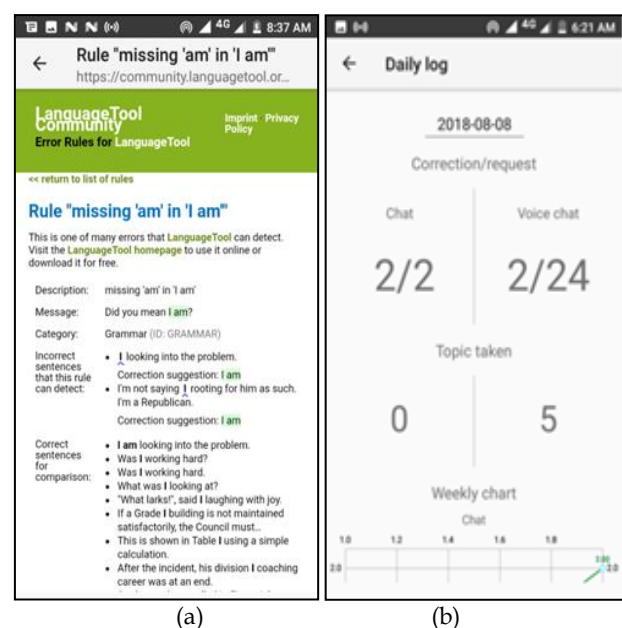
4G 8:37 AM

Rule "missing 'am' in 'I am'"
https://community.languagetool.or...

LanguageTool Community
Error Rules for LanguageTool

Imprint Privacy Policy

<< return to list of rules

Rule "missing 'am' in 'I am'"

This is one of many errors that LanguageTool can detect. Visit the LanguageTool homepage to use it online or download it for free.

| | |
|---|---|
| Description: | missing 'am' in 'I am' |
| Message: | Did you mean I am? |
| Category: | Grammar (ID: GRAMMAR) |
| Incorrect sentences that this rule can detect: | • I looking into the problem. Correction suggestion: I am • I'm not saying I rooting for him as such. I'm a Republican. Correction suggestion: I am |
| Correct sentences for comparison: | • I am looking into the problem. • Was I working hard? • Was I working hard. • What was I looking at? • "What larks!", said I laughing with joy. • If a Grade I building is not maintained satisfactorily, the Council must... • This is shown in Table I using a simple calculation. • After the incident, his division I coaching career was at an end. |

4G 6:21 AM

Daily log

2018-08-08

Correction/request

Chat
2/2

Voice chat
2/24

Topic taken

0

5

Weekly chart

Chat

1.0 1.2 1.4 1.6 1.8
2.0
2.0

(a)

(b)